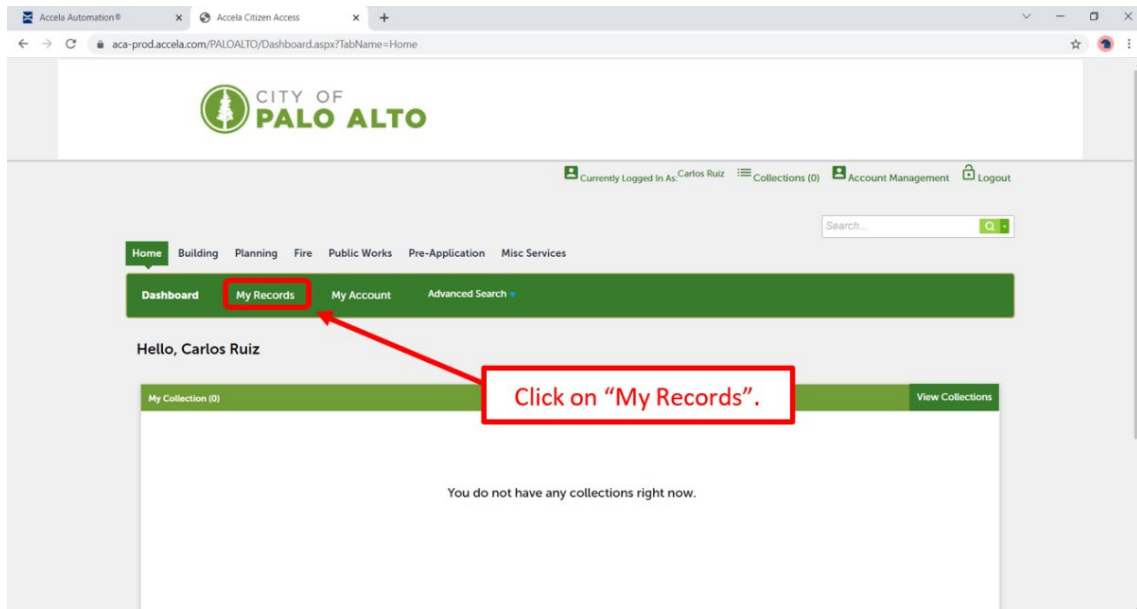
Accela Automation®
Accela Citizen Access
aca-prod.accela.com/PALOALTO/Dashboard.aspx?TabName=Home

CITY OF
PALO ALTO

Currently Logged In As: Carlos Ruiz  Collections (0)  Account Management  Logout

Search...

Home  Building  Planning  Fire  Public Works  Pre-Application  Misc Services

Dashboard  My Records  My Account  Advanced Search

Hello, Carlos Ruiz

My Collection (0)

Click on “My Records”.

View Collections

You do not have any collections right now.